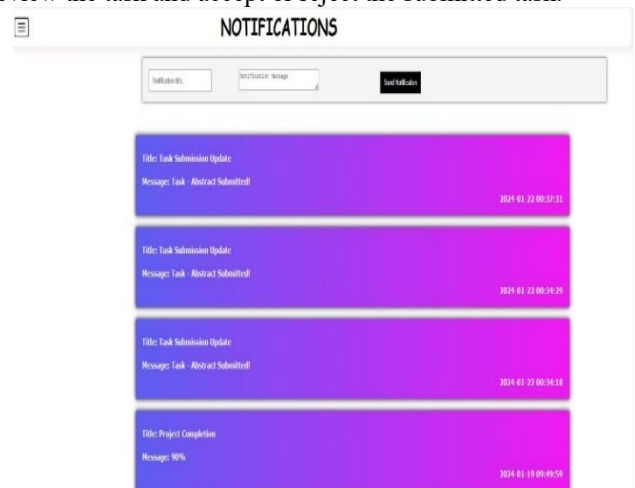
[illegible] view the task and accept or reject the submitted task.

NOTIFICATIONS

Notification title

Notification Message

Send Notification

Title: Task Submission Update

Message: Task - Abstract Submitted!

2024-01-22 00:37:31

Title: Task Submission Update

Message: Task - Abstract Submitted!

2024-01-22 00:34:29

Title: Task Submission Update

Message: Task - Abstract Submitted!

2024-01-22 00:34:18

Title: Project Completion

Message: 90%

2024-01-19 09:49:59